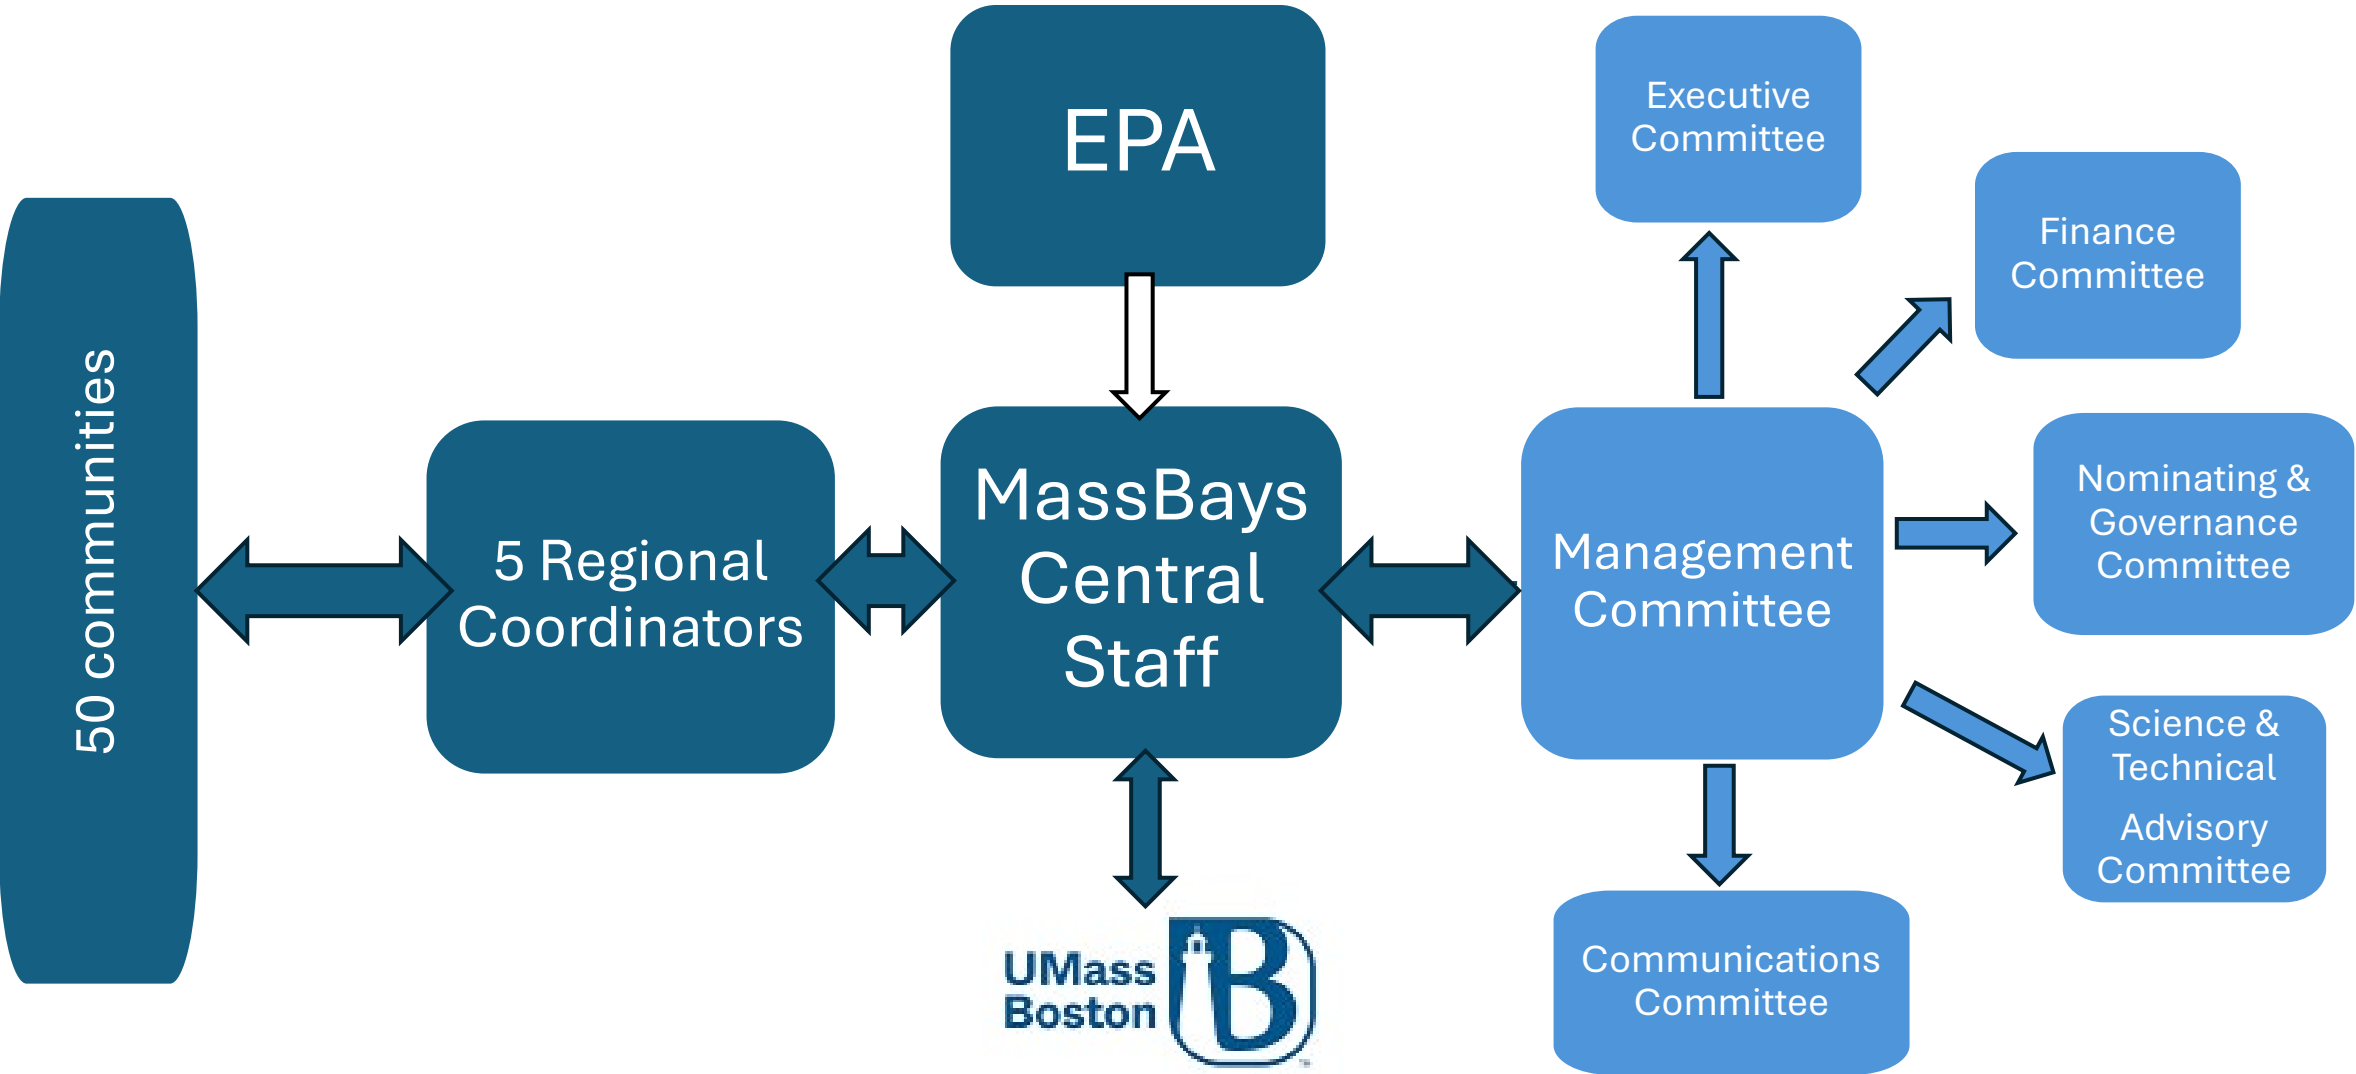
50 communities

5 Regional Coordinators

EPA

MassBays Central Staff

UMass Boston

Executive Committee

Finance Committee

Management Committee

Nominating & Governance Committee

Science & Technical Advisory Committee

Communications Committee